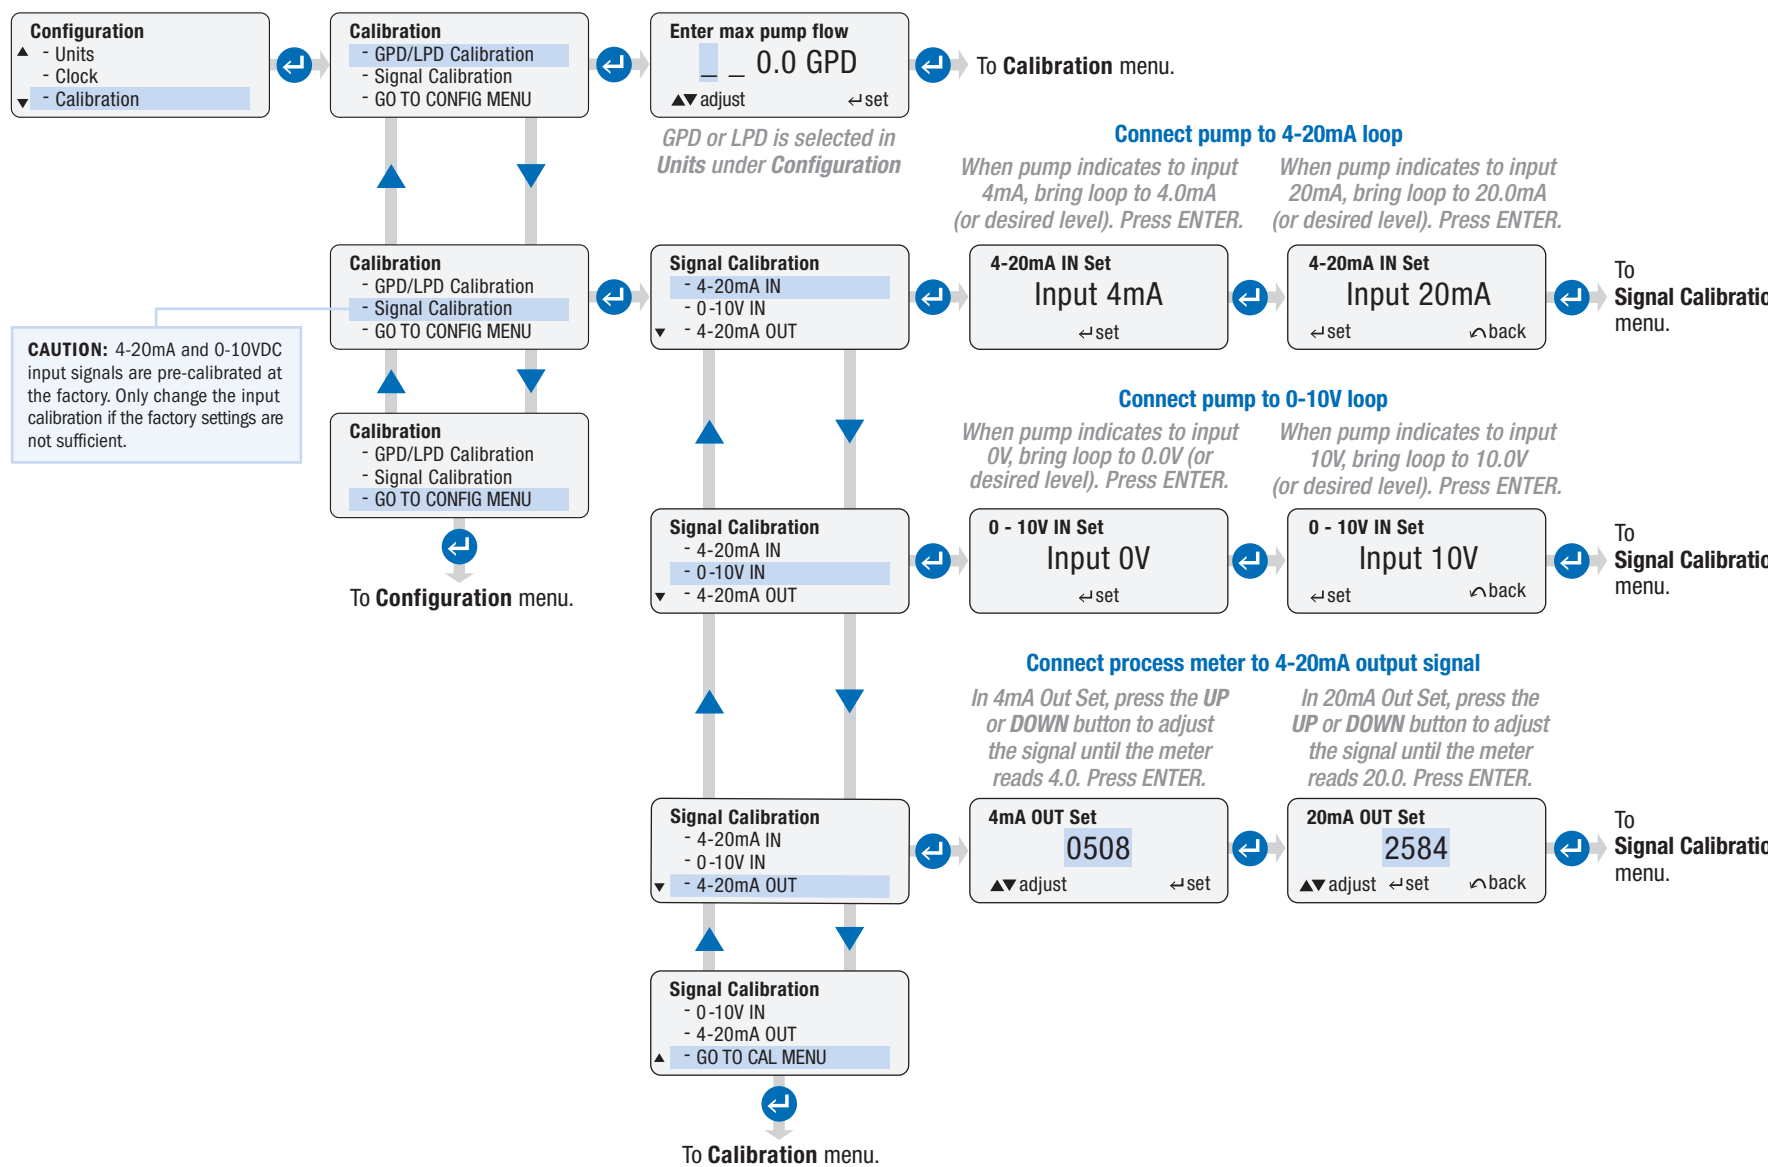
Configuration
- Units
- Clock
- Calibration

Calibration
- GPD/LPD Calibration
- Signal Calibration
- GO TO CONFIG MENU

Enter max pump flow
_ _ 0.0 GPD
▲▼adjust ↵set

To **Calibration** menu.

GPD or LPD is selected in Units under Configuration

Calibration
- GPD/LPD Calibration
- Signal Calibration
- GO TO CONFIG MENU

CAUTION: 4-20mA and 0-10VDC input signals are pre-calibrated at the factory. Only change the input calibration if the factory settings are not sufficient.

Calibration
- GPD/LPD Calibration
- Signal Calibration
- GO TO CONFIG MENU

To **Configuration** menu.

Connect pump to 4-20mA loop

When pump indicates to input 4mA, bring loop to 4.0mA (or desired level). Press ENTER.

When pump indicates to input 20mA, bring loop to 20.0mA (or desired level). Press ENTER.

Signal Calibration
- 4-20mA IN
- 0-10V IN
- 4-20mA OUT

4-20mA IN Set
Input 4mA
↵set

4-20mA IN Set
Input 20mA
↵set back

To **Signal Calibratio** menu.

Connect pump to 0-10V loop

When pump indicates to input 0V, bring loop to 0.0V (or desired level). Press ENTER.

When pump indicates to input 10V, bring loop to 10.0V (or desired level). Press ENTER.

Signal Calibration
- 4-20mA IN
- 0-10V IN
- 4-20mA OUT

0 - 10V IN Set
Input 0V
↵set

0 - 10V IN Set
Input 10V
↵set back

To **Signal Calibratio** menu.

Connect process meter to 4-20mA output signal

In 4mA Out Set, press the UP or DOWN button to adjust the signal until the meter reads 4.0. Press ENTER.

In 20mA Out Set, press the UP or DOWN button to adjust the signal until the meter reads 20.0. Press ENTER.

Signal Calibration
- 4-20mA IN
- 0-10V IN
- 4-20mA OUT

4mA OUT Set
0508
▲▼adjust ↵set

20mA OUT Set
2584
▲▼adjust ↵set back

To **Signal Calibratio** menu.

Signal Calibration
- 0-10V IN
- 4-20mA OUT
- GO TO CAL MENU

To **Calibration** menu.